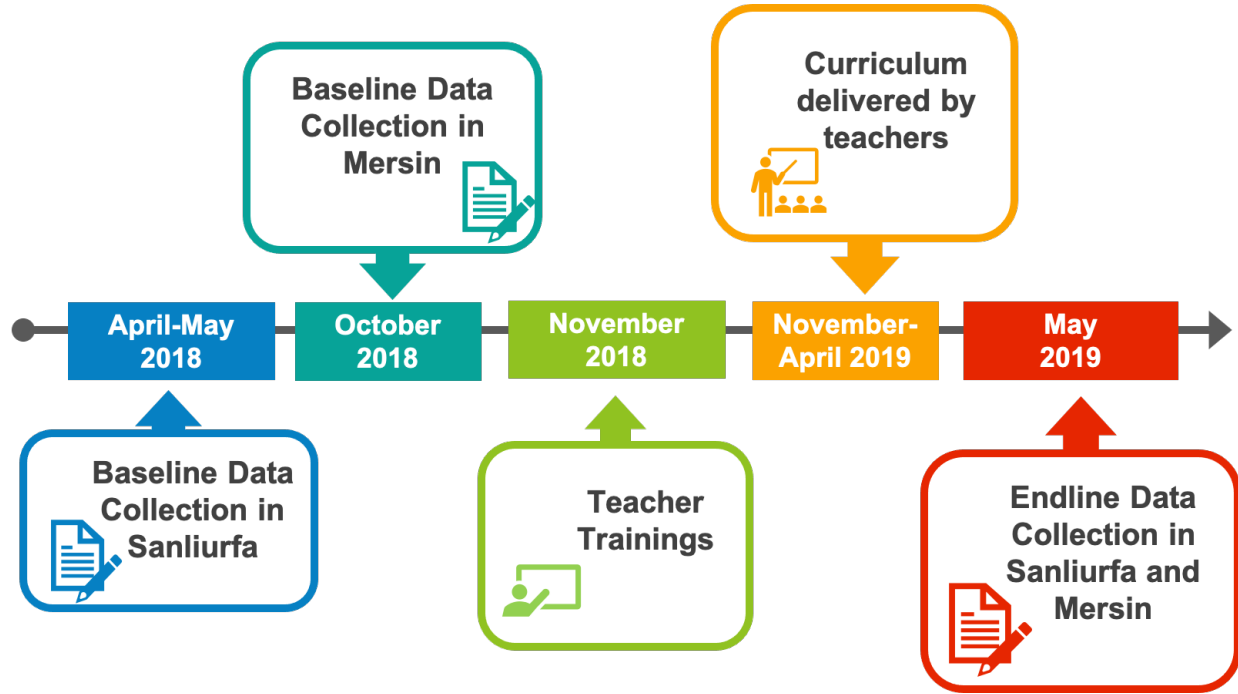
Baseline Data Collection in Mersin

Curriculum delivered by teachers

April-May 2018

October 2018

November 2018

November-April 2019

May 2019

Baseline Data Collection in Sanliurfa

Teacher Trainings

Endline Data Collection in Sanliurfa and Mersin